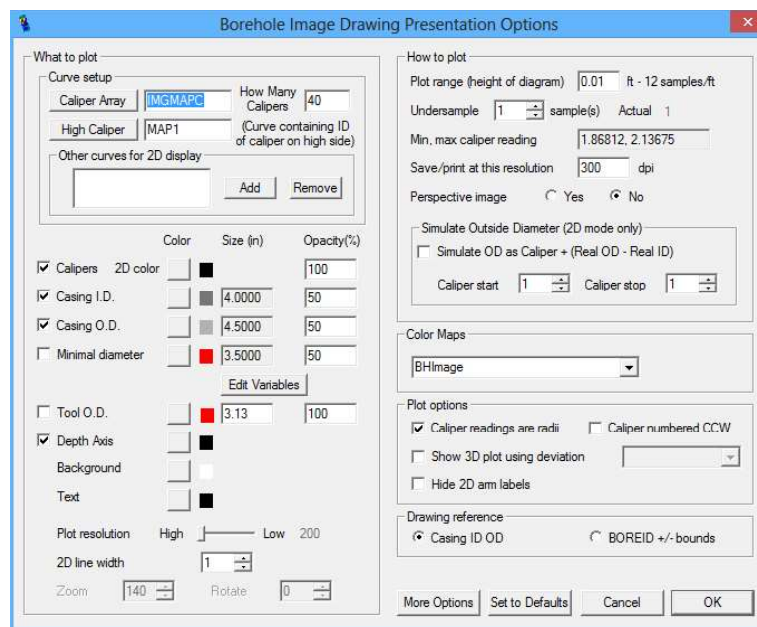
Borehole Image Drawing Presentation Options

What to plot

Curve setup

Caliper Array IMGMAPC How Many Calipers 40

High Caliper MAP1 (Curve containing ID of caliper on high side)

Other curves for 2D display

Add Remove

Color Size (in) Opacity(%)

☑ Calipers 2D color 100

☑ Casing I.D. 4.0000 50

☑ Casing O.D. 4.5000 50

☐ Minimal diameter 3.5000 50

Edit Variables

☐ Tool O.D. 3.13 100

☑ Depth Axis

Background

Text

Plot resolution High Low 200

2D line width 1

Zoom 140 Rotate 0

How to plot

Plot range (height of diagram) 0.01 ft - 12 samples/ft

Undersample 1 sample(s) Actual 1

Min, max caliper reading 1.86812, 2.13675

Save/print at this resolution 300 dpi

Perspective image ○ Yes ◉ No

Simulate Outside Diameter (2D mode only)

☐ Simulate OD as Caliper + (Real OD - Real ID)

Caliper start 1 Caliper stop 1

Color Maps

BHImage

Plot options

☑ Caliper readings are radii ☐ Caliper numbered CCW

☐ Show 3D plot using deviation

☐ Hide 2D arm labels

Drawing reference

◉ Casing ID OD ○ BOREID +/- bounds

More Options Set to Defaults Cancel OK